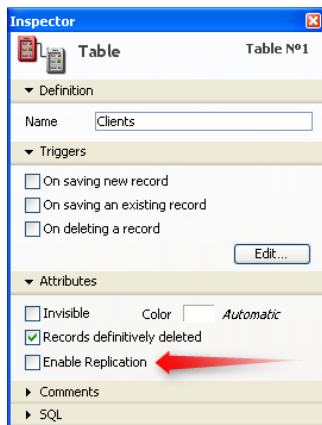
Inspector

Table

Table №1

Definition

Name Clients

Triggers

On saving new record

On saving an existing record

On deleting a record

Edit...

Attributes

Invisible

Color

Automatic

Records definitively deleted

Enable Replication

Comments

SQL